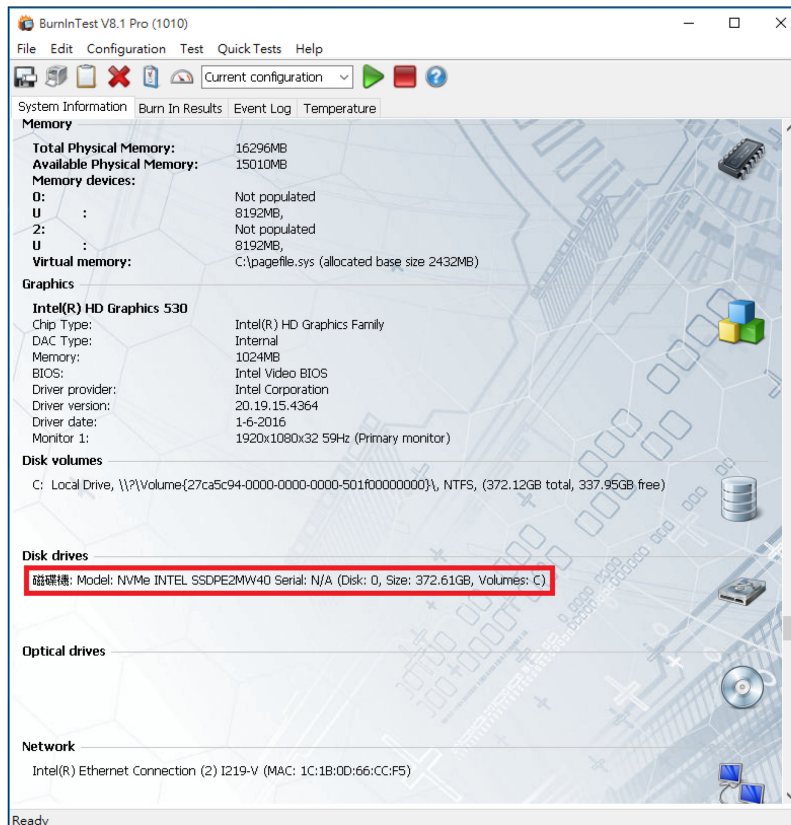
BurnInTest V8.1 Pro (1010)

File Edit Configuration Test Quick Tests Help

Current configuration

System Information | Burn In Results | Event Log | Temperature

Memory

| | |
|---|---|
| Total Physical Memory: | 16296MB |
| Available Physical Memory: | 15010MB |
| Memory devices: | |
| 0: | Not populated |
| U : | 8192MB, |
| 2: | Not populated |
| U : | 8192MB, |
| Virtual memory: | C:\pagefile.sys (allocated base size 2432MB) |

Graphics

Intel(R) HD Graphics 530

| | |
|---|---|
| Chip Type: | Intel(R) HD Graphics Family |
| DAC Type: | Internal |
| Memory: | 1024MB |
| BIOS: | Intel Video BIOS |
| Driver provider: | Intel Corporation |
| Driver version: | 20.19.15.4364 |
| Driver date: | 1-6-2016 |
| Monitor 1: | 1920x1080x32 59Hz (Primary monitor) |

Disk volumes

C: Local Drive, \\?\Volume{27ca5c94-0000-0000-0000-501f00000000}\, NTFS, (372.12GB total, 337.95GB free)

Disk drives

磁碟機: Model: NVMe INTEL SSDPE2MW40 Serial: N/A (Disk: 0, Size: 372.61GB, Volumes: C)

Optical drives

Network

Intel(R) Ethernet Connection (2) I219-V (MAC: 1C:1B:0D:66:CC:F5)

Ready